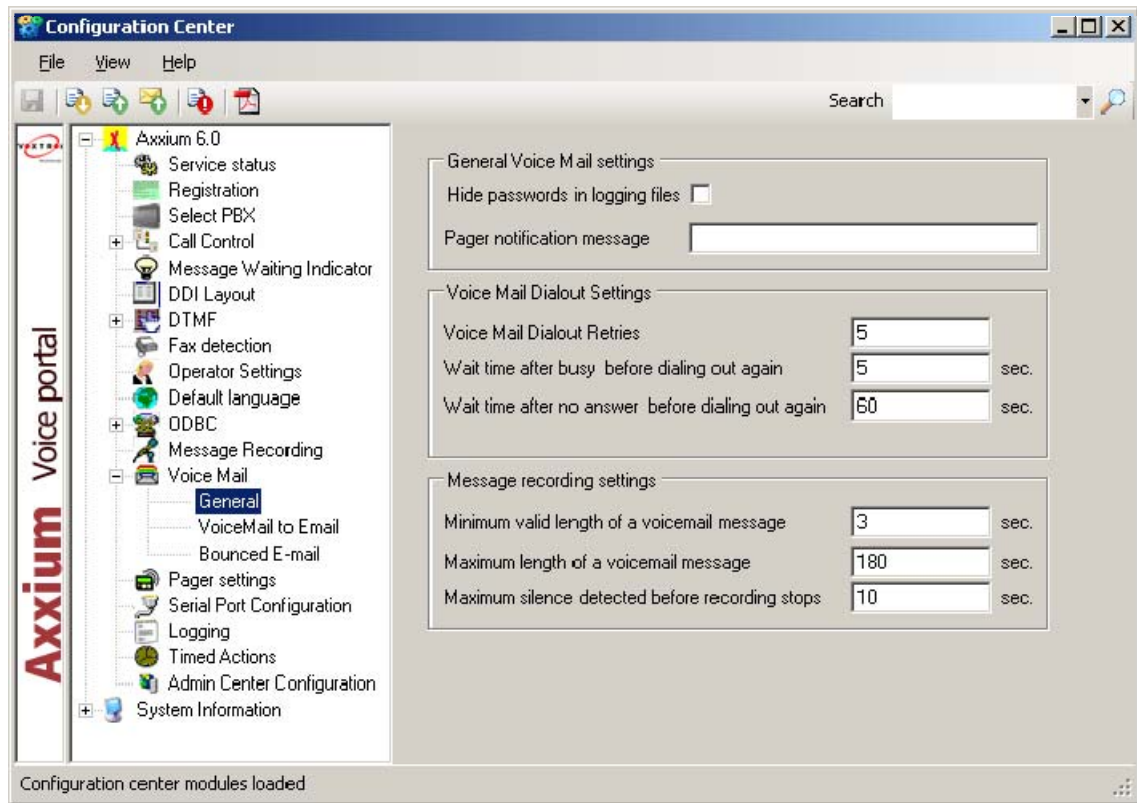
Configuration Center

File View Help

Search

VEXTRA

Axxium Voice portal

Axxium 6.0
Service status
Registration
Select PBX
Call Control
Message Waiting Indicator
DDI Layout
DTMF
Fax detection
Operator Settings
Default language
ODBC
Message Recording
Voice Mail
General
VoiceMail to Email
Bounced E-mail
Pager settings
Serial Port Configuration
Logging
Timed Actions
Admin Center Configuration
System Information

General Voice Mail settings
Hide passwords in logging files
Pager notification message

Voice Mail Dialout Settings
Voice Mail Dialout Retries 5
Wait time after busy before dialing out again 5 sec.
Wait time after no answer before dialing out again 60 sec.

Message recording settings
Minimum valid length of a voicemail message 3 sec.
Maximum length of a voicemail message 180 sec.
Maximum silence detected before recording stops 10 sec.

Configuration center modules loaded